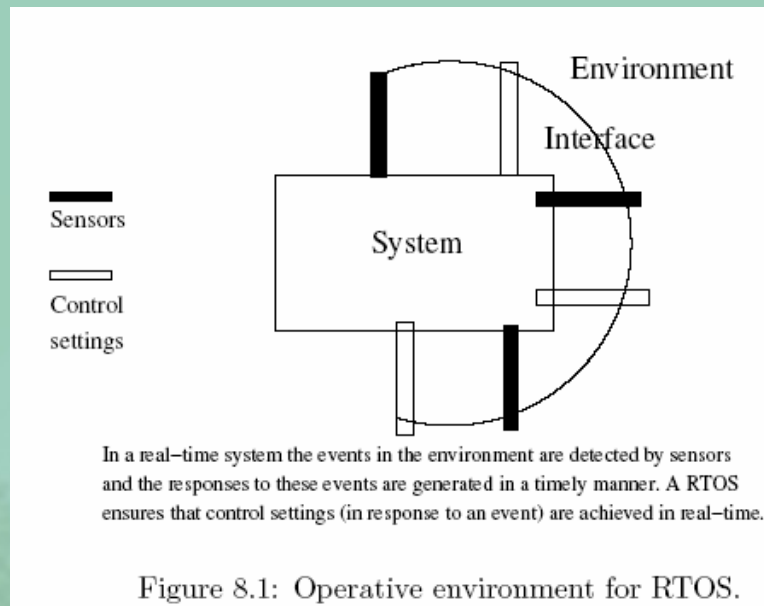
Environment

Interface

Sensors

Control settings

System

In a real−time system the events in the environment are detected by sensors and the responses to these events are generated in a timely manner. A RTOS ensures that control settings (in response to an event) are achieved in real−time.

Figure 8.1: Operative environment for RTOS.